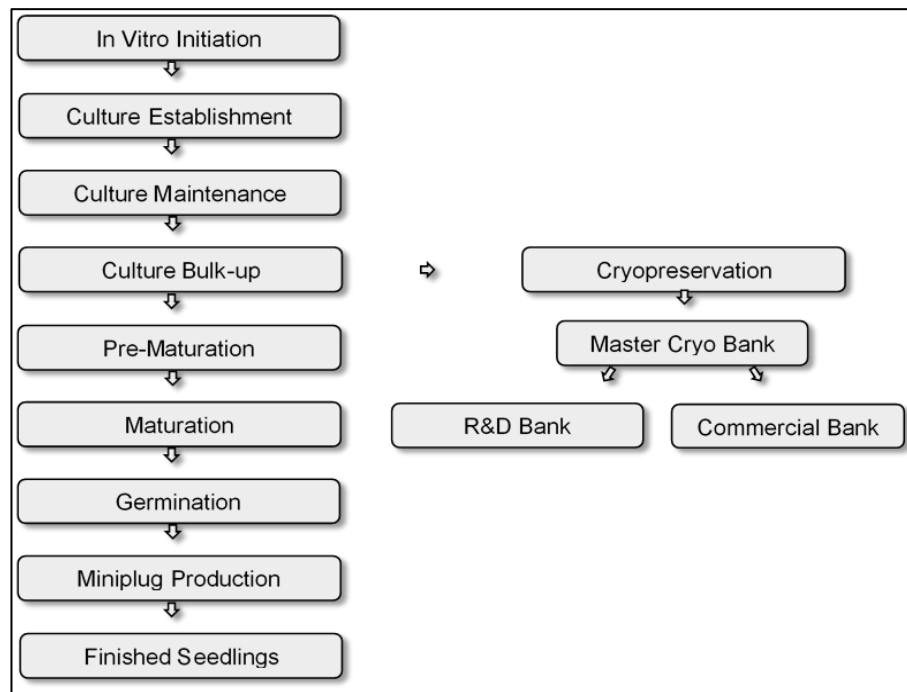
In Vitro Initiation

Culture Establishment

Culture Maintenance

Culture Bulk-up

Pre-Maturation

Maturation

Germination

Miniplug Production

Finished Seedlings

Cryopreservation

Master Cryo Bank

R&D Bank

Commercial Bank